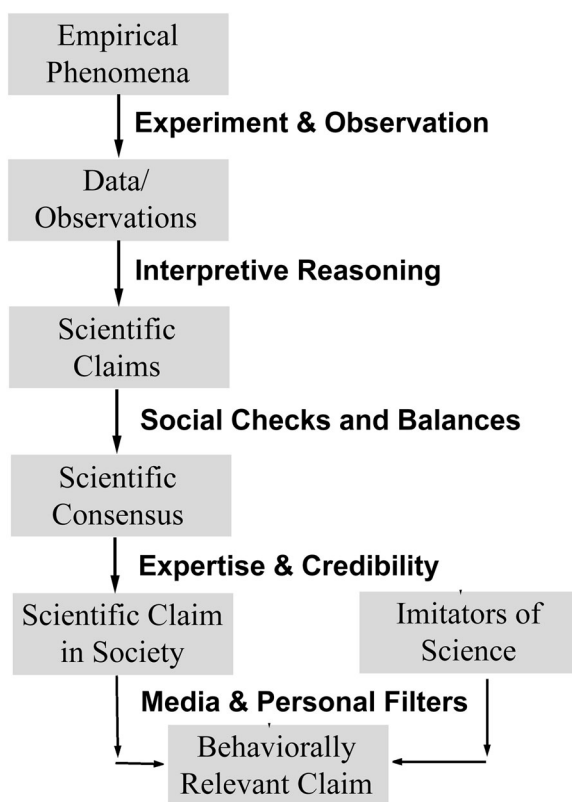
Empirical Phenomena

Experiment & Observation

Data/ Observations

Interpretive Reasoning

Scientific Claims

Social Checks and Balances

Scientific Consensus

Expertise & Credibility

Scientific Claim in Society

Imitators of Science

Media & Personal Filters

Behaviorally Relevant Claim